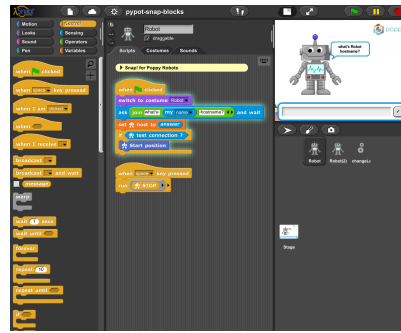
pypot-snap-blocks

Motion
Control
Looks
Sensing
Sound
Operators
Pen
Variables

when clicked
when space key pressed
when I am clicked
when I receive
broadcast
broadcast and wait
message
warp
wait 1 secs
wait until
forever
repeat 10
repeat until
if
if else

Robot
draggable
Scripts
Costumes
Sounds

Snap! for Poppy Robots

when clicked
switch to costume Robot
ask join what's my name Robot hostname? and wait
set host to answer
test connection
Start position

when space key pressed
run STOP

what's Robot hostname?

Robot
Robot(2)
changeLo

Stage